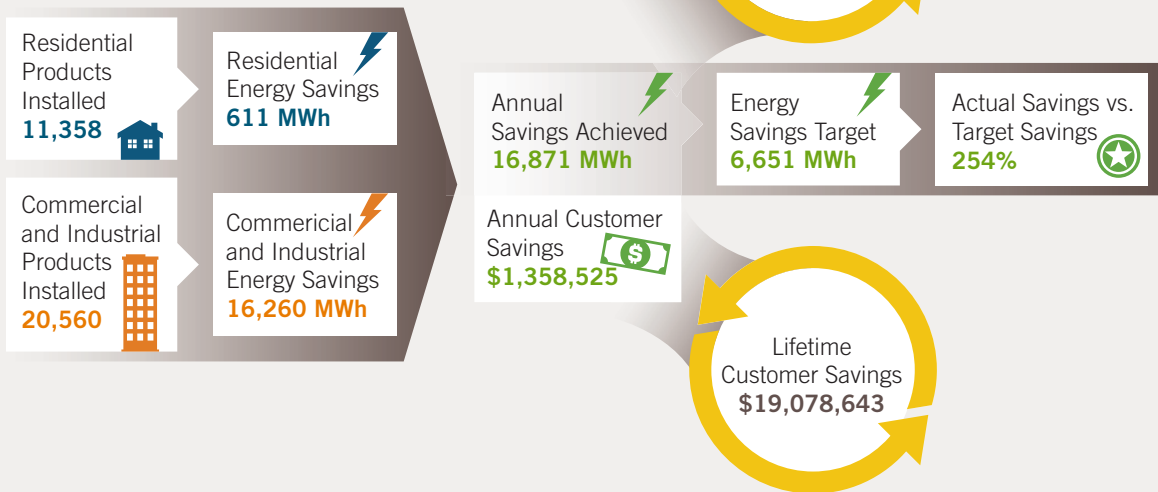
Residential Products Installed
11,358

Residential Energy Savings
611 MWh

Commercial and Industrial Products Installed
20,560

Commericial and Industrial Energy Savings
16,260 MWh

Annual Savings Achieved
16,871 MWh

Energy Savings Target
6,651 MWh

Actual Savings vs. Target Savings
254%

Annual Customer Savings
$1,358,525

$

Lifetime Customer Savings
$19,078,643